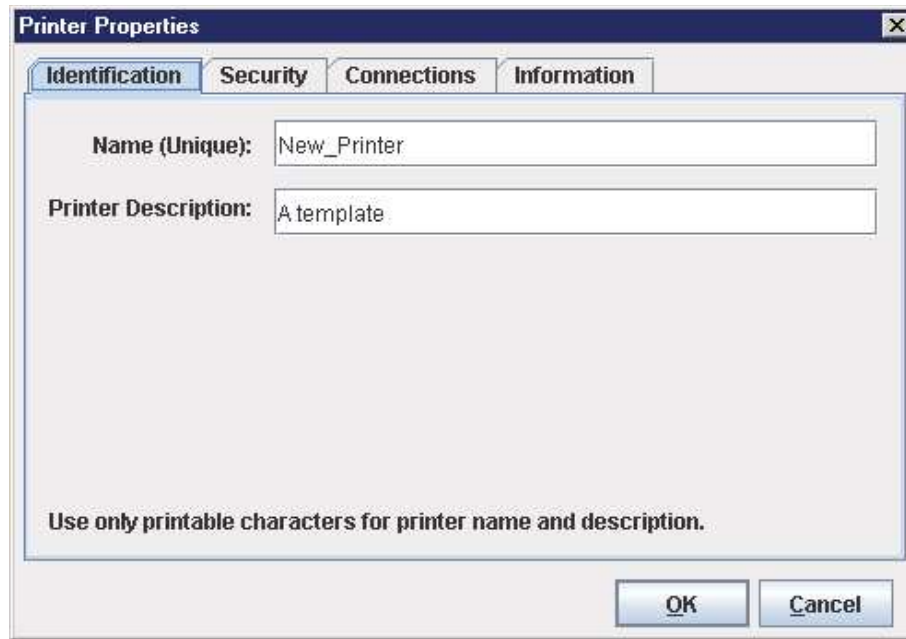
Printer Properties

Identification Security Connections Information

Name (Unique): New_Printer

Printer Description: A template

Use only printable characters for printer name and description.

OK Cancel